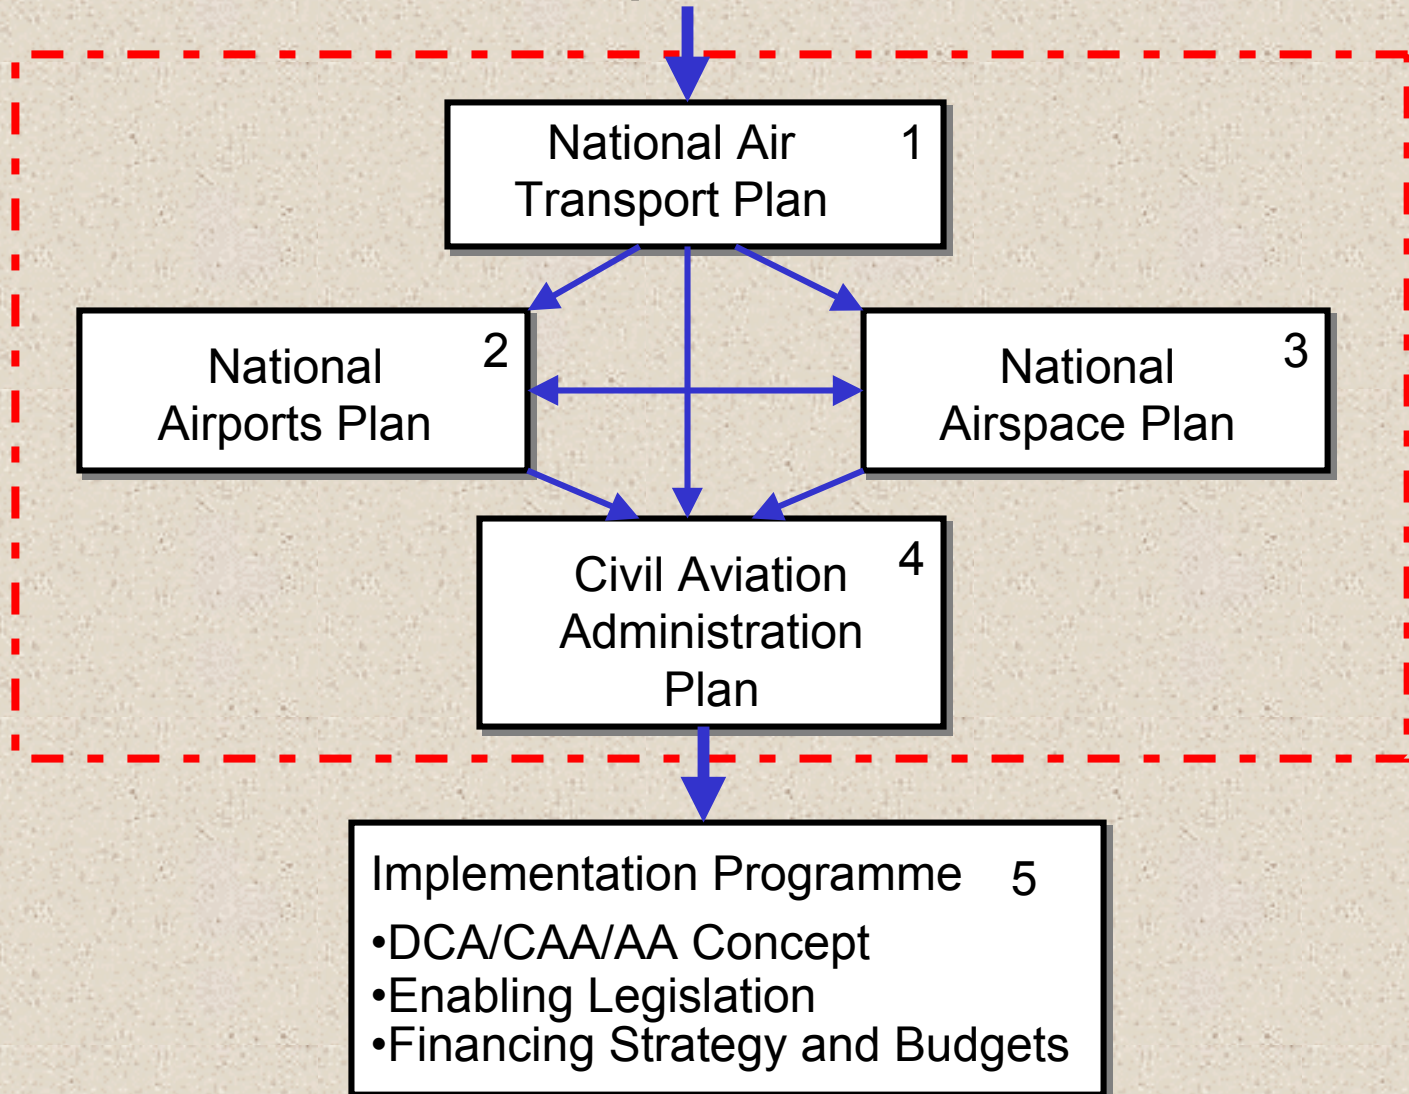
National Air Transport Plan 1

National Airports Plan 2

National Airspace Plan 3

Civil Aviation Administration Plan 4

Implementation Programme 5
•DCA/CAA/AA Concept
•Enabling Legislation
•Financing Strategy and Budgets